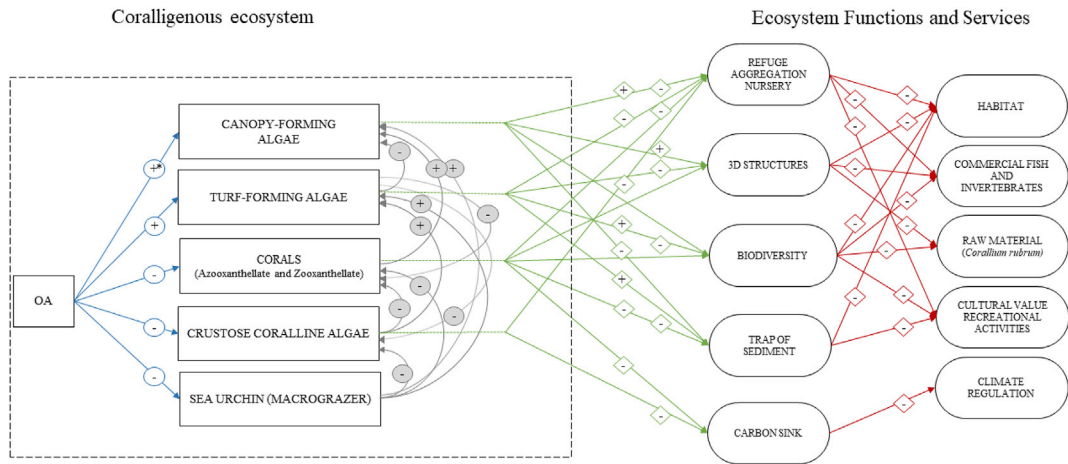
Coralligenous ecosystem

Ecosystem Functions and Services

OA

+
+
-
-
-

CANOPY-FORMING ALGAE

TURF-FORMING ALGAE

CORALS
(Azooxanthellate and Zooxanthellate)

CRUSTOSE CORALLINE ALGAE

SEA URCHIN (MACROGRAZER)

-
+
+
+
+
-
-
-
-
-

+
-
-
-
+
-
-
+
-
-
+
-
-
-
-
-
-

REFUGE AGGREGATION NURSERY

3D STRUCTURES

BIODIVERSITY

TRAP OF SEDIMENT

CARBON SINK

-
-
-
-
-
-
-
-
-
-
-
-
-
-
-
-

HABITAT

COMMERCIAL FISH AND INVERTEBRATES

RAW MATERIAL (*Corallium rubrum*)

CULTURAL VALUE RECREATIONAL ACTIVITIES

CLIMATE REGULATION